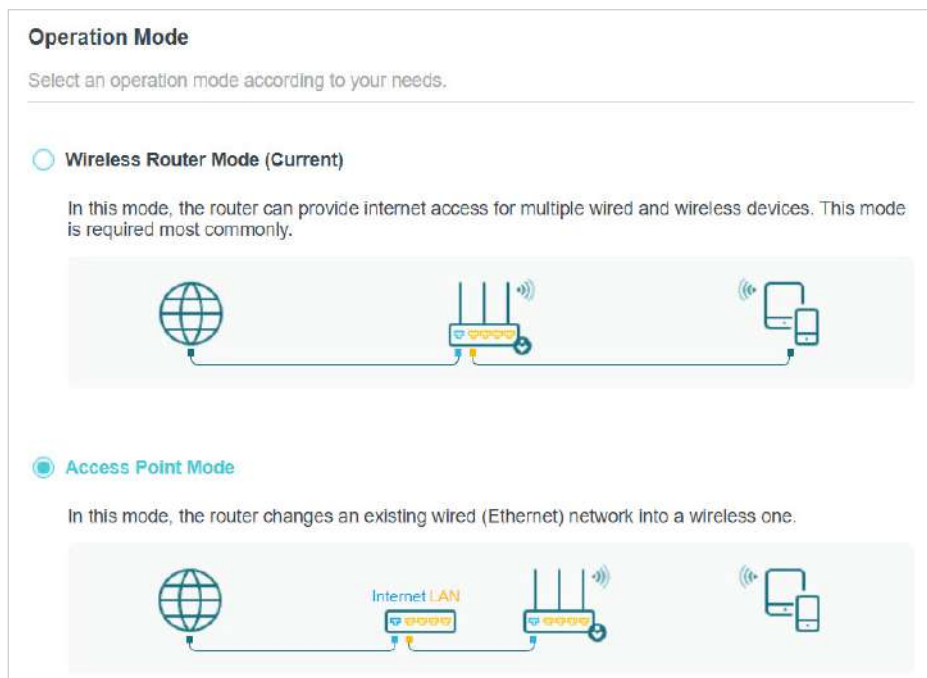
Operation Mode

Select an operation mode according to your needs.

Wireless Router Mode (Current)

In this mode, the router can provide internet access for multiple wired and wireless devices. This mode is required most commonly.

Access Point Mode

In this mode, the router changes an existing wired (Ethernet) network into a wireless one.

Internet LAN